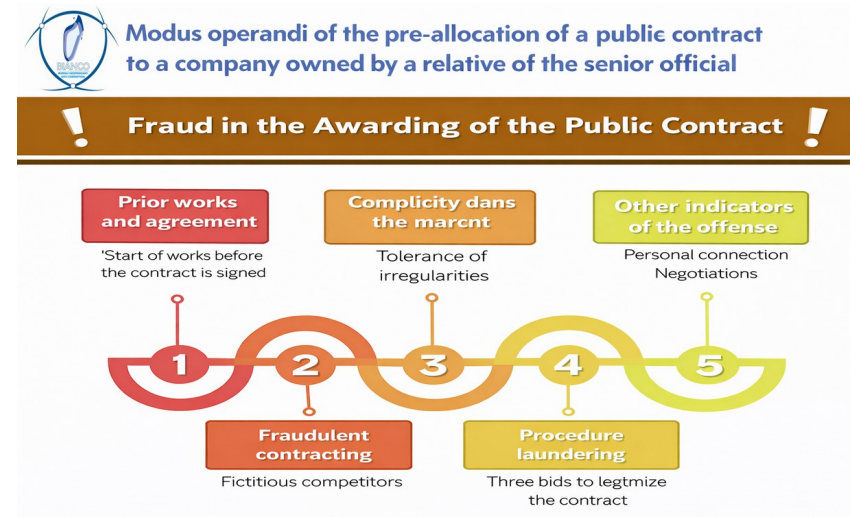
BIANCO

Modus operandi of the pre-allocation of a public contract to a company owned by a relative of the senior official

Fraud in the Awarding of the Public Contract

Prior works and agreement
'Start of works before the contract is signed

Complicity dans the marcnt
Tolerance of irregularities

Other indicators of the offense
Personal connection
Negotiations

1

2

3

4

5

Fraudulent contracting
Fictitious competitors

Procedure laundering
Three bids to legtmize the contract